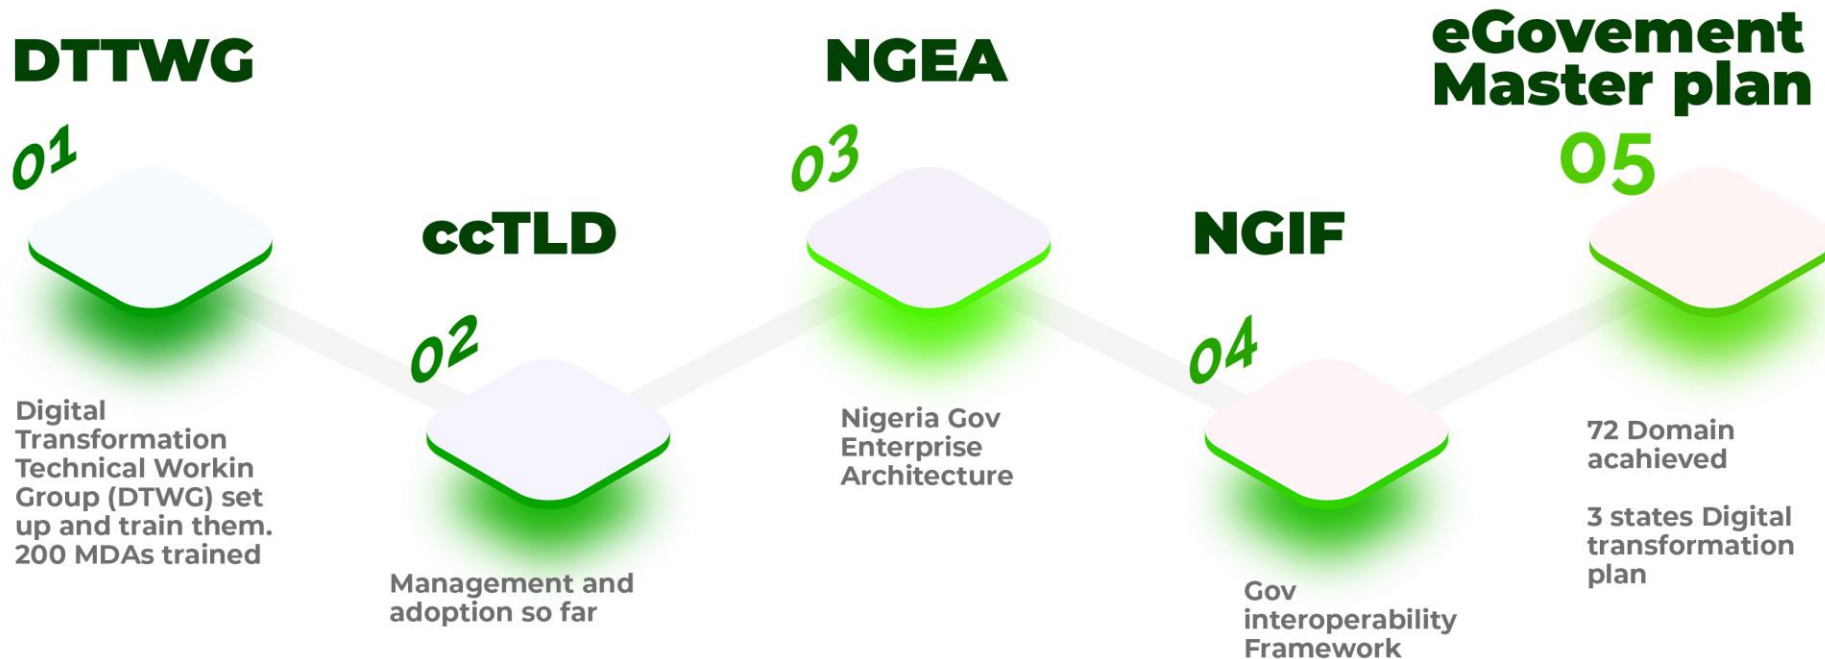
DTTWG

01

Digital Transformation Technical Workin Group (DTWG) set up and train them. 200 MDAs trained

ccTLD

02

Management and adoption so far

NGEA

03

Nigeria Gov Enterprise Architecture

NGIF

04

Gov interoperability Framework

eGovement Master plan

05

72 Domain acahieved

3 states Digital transformation plan